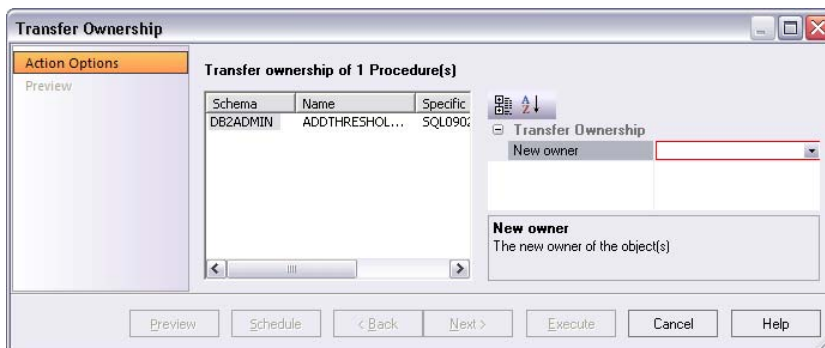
Transfer Ownership

Action Options
Preview

Transfer ownership of 1 Procedure(s)

| Schema | Name | Specific |
|---|---|---|
| DB2ADMIN | ADDTHRESHOL... | SQL0902 |

Transfer Ownership
New owner

New owner
The new owner of the object(s)

Preview | Schedule | < Back | Next > | Execute | Cancel | Help